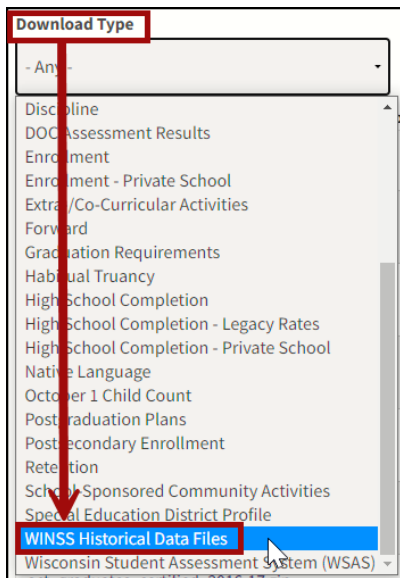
Download Type

- Any -

Discipline
DOC Assessment Results
Enrollment
Enrollment - Private School
Extra/Co-Curricular Activities
Forward
Graduation Requirements
Habitual Truancy
High School Completion
High School Completion - Legacy Rates
High School Completion - Private School
Native Language
October 1 Child Count
Postgraduation Plans
Postsecondary Enrollment
Retention
School Sponsored Community Activities
Special Education District Profile
WINSS Historical Data Files
Wisconsin Student Assessment System (WSAS)